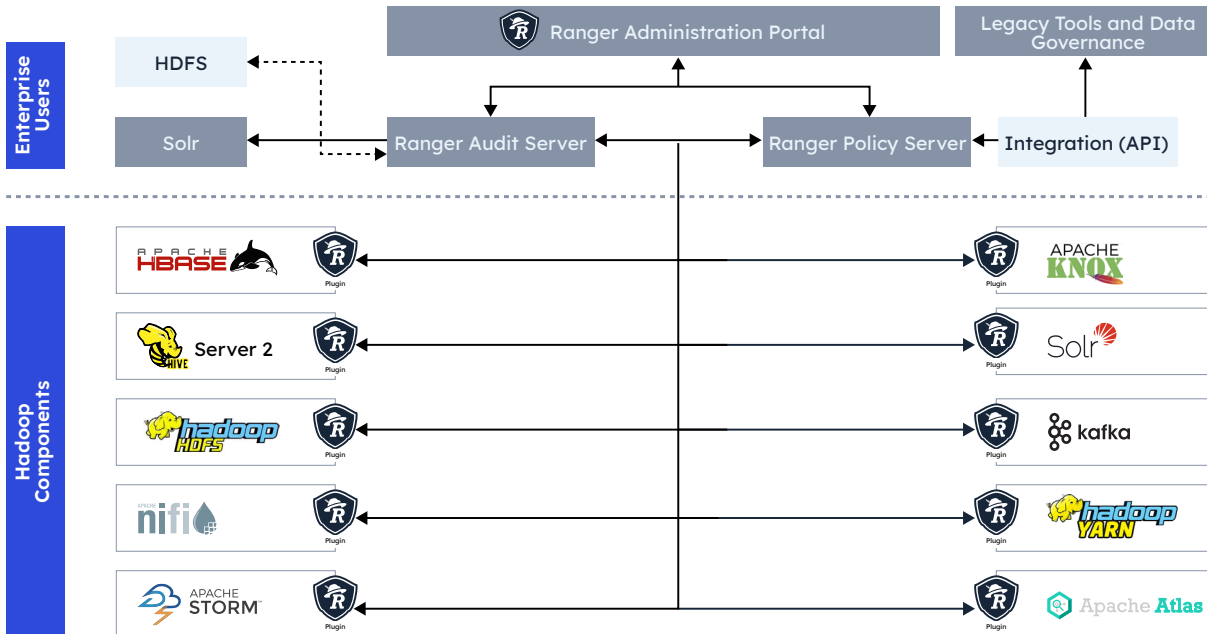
Enterprise Users

HDFS

Ranger Administration Portal

Legacy Tools and Data Governance

Solr

Ranger Audit Server

Ranger Policy Server

Integration (API)

Hadoop Components

APACHE HBASE

Plugin

Plugin

APACHE KNOX

HIVE Server 2

Plugin

Plugin

Solr

hadoop HDFS

Plugin

Plugin

kafka

nifi

Plugin

Plugin

hadoop YARN

APACHE STORM

Plugin

Plugin

Apache Atlas